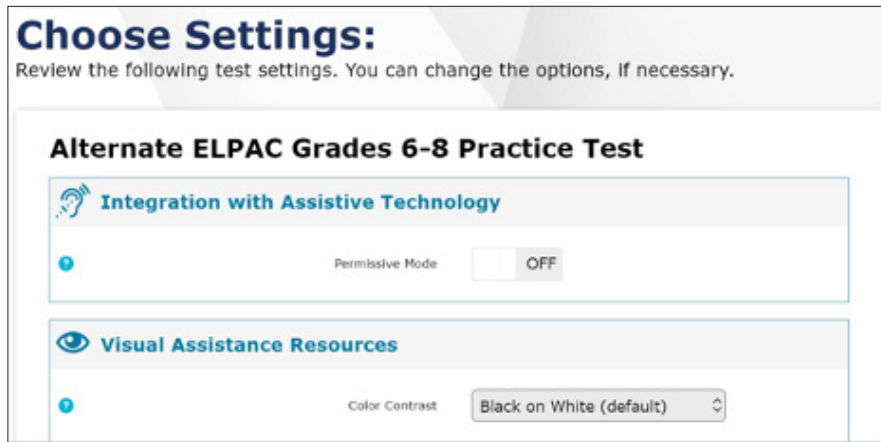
Choose Settings:

Review the following test settings. You can change the options, if necessary.

Alternate ELPAC Grades 6-8 Practice Test

Integration with Assistive Technology

Permissive Mode OFF

Visual Assistance Resources

Color Contrast Black on White (default)